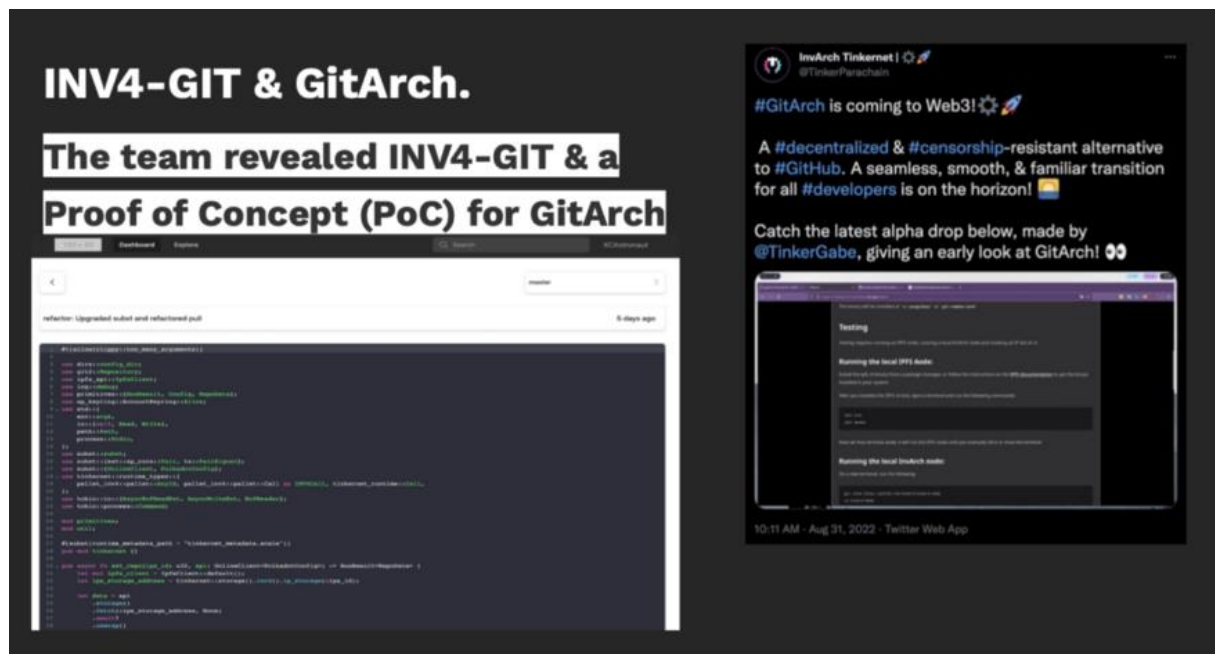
INV4-GIT & GitArch.

The team revealed INV4-GIT & a Proof of Concept (PoC) for GitArch

Dashboard Explore

Search

master

refactor: Upgraded subxt and refactored pull

5 days ago

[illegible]

InvArch Tinkernet | ⚙️🚀
@TinkerParachain

#GitArch is coming to Web3! ⚙️🚀

A #decentralized & #censorship-resistant alternative to #GitHub. A seamless, smooth, & familiar transition for all #developers is on the horizon! 🌅

Catch the latest alpha drop below, made by @TinkerGabe, giving an early look at GitArch! 👀

Testing

Running the local IPFS node:

Running the local InvArch node:

10:11 AM · Aug 31, 2022 · Twitter Web App